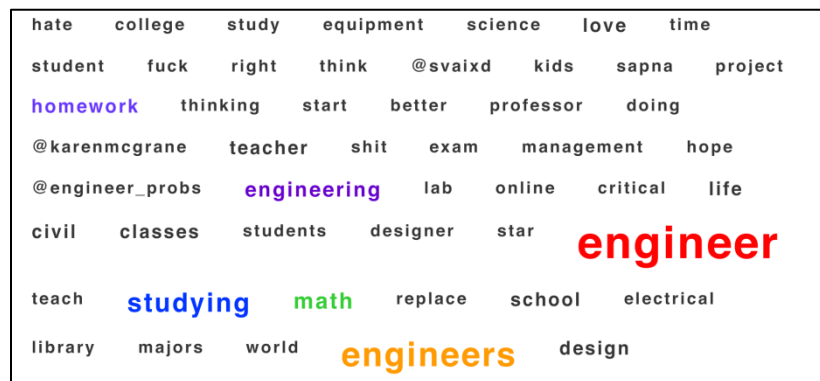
hate college study equipment science love time
student fuck right think @svaixd kids sapna project
homework thinking start better professor doing
@karenmcgrane teacher shit exam management hope
@engineer_probs engineering lab online critical life
civil classes students designer star engineer
teach studying math replace school electrical
library majors world engineers design